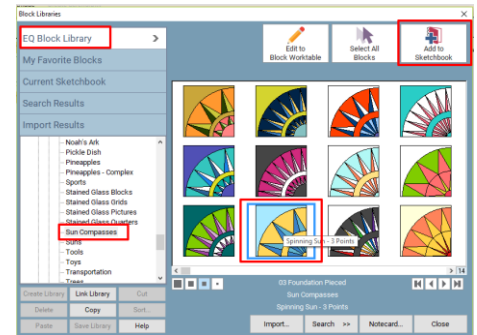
Block Libraries

EQ Block Library

My Favorite Blocks

Current Sketchbook

Search Results

Import Results

Noah's Ark
Pickle Dish
Pineapples
Pineapples - Complex
Sports
Stained Glass Blocks
Stained Glass Grids
Stained Glass Pictures
Stained Glass Quarters
Sun Compasses
Suns
Tools
Toys
Transportation
Trees

Create Library | Link Library | Cut
Delete | Copy | Sort...
Paste | Save Library | Help

Edit to Block Worktable

Select All Blocks

Add to Sketchbook

Spinning Sun - 3 Points

14

03 Foundation Pieced
Sun Compasses
Spinning Sun - 3 Points

Import... | Search >> | Notecard... | Close